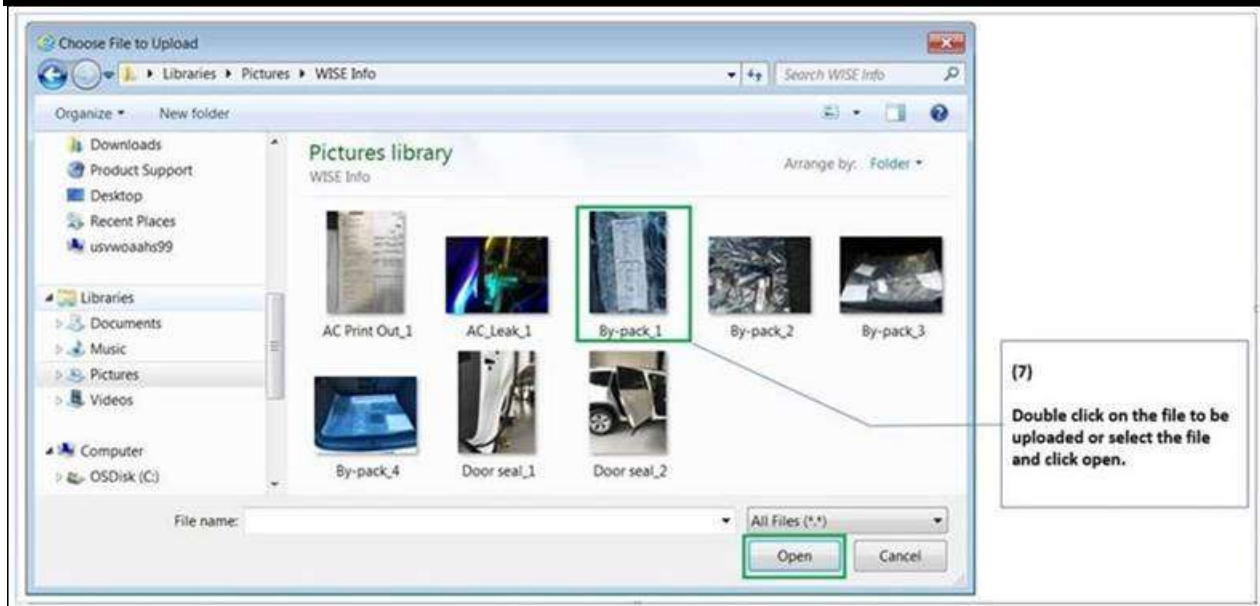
Choose File to Upload

▸ Libraries ▸ Pictures ▸ WISE Info

Search WISE Info

Organize ▾ New folder

Downloads
Product Support
Desktop
Recent Places
usvwoaahs99

Libraries
Documents
Music
Pictures
Videos

Computer
OSDisk (C:)

Pictures library
WISE Info

Arrange by: Folder ▾

AC Print Out_1
AC_Leak_1
By-pack_1
By-pack_2
By-pack_3
By-pack_4
Door seal_1
Door seal_2

File name:

All Files (*.*)

Open
Cancel

(7)

Double click on the file to be uploaded or select the file and click open.